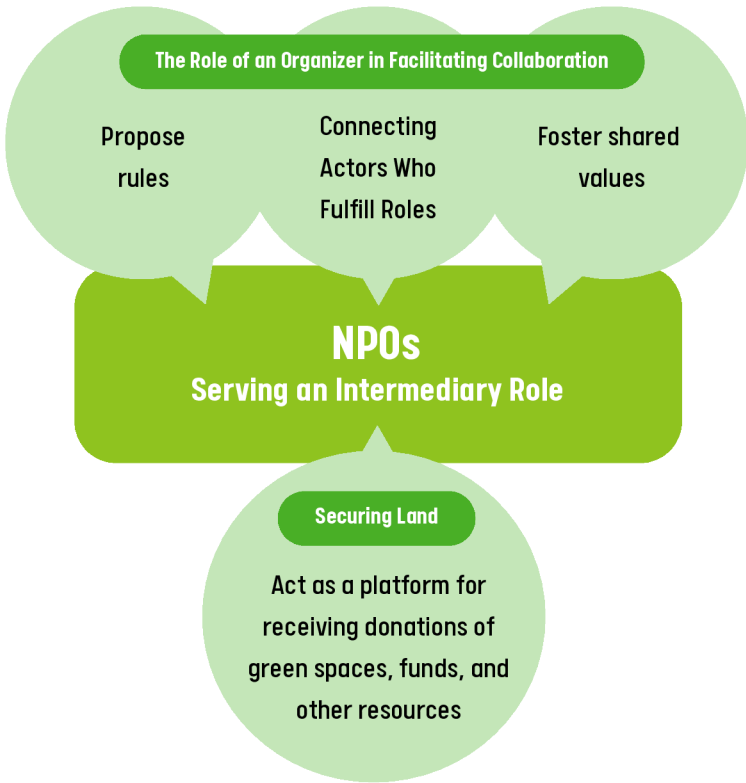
The Role of an Organizer in Facilitating Collaboration

Propose rules

Connecting Actors Who Fulfill Roles

Foster shared values

NPOs
Serving an Intermediary Role

Securing Land

Act as a platform for receiving donations of green spaces, funds, and other resources